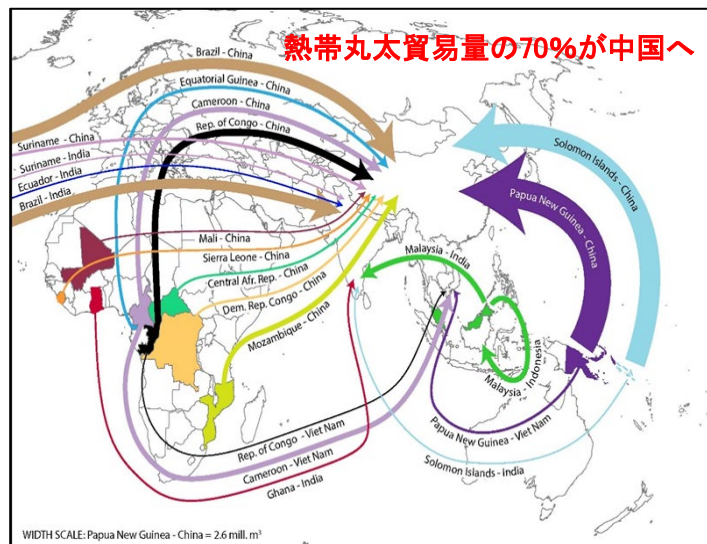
熱帯丸太貿易量の70%が中国へ

Brazil - China
Equatorial Guinea - China
Cameroon - China
Rep. of Congo - China
Suriname - China
Suriname - India
Ecuador - India
Brazil - India
Mali - China
Sierra Leone - China
Central Afr. Rep. - China
Dem. Rep. Congo - China
Mozambique - China
Malaysia - India
Malaysia - Indonesia
Solomon Islands - China
Papua New Guinea - China
Rep. of Congo - Viet Nam
Cameroon - Viet Nam
Ghana - India
Papua New Guinea - Viet Nam
Solomon Islands - India

WIDTH SCALE: Papua New Guinea - China = 2.6 mill. $m^3$